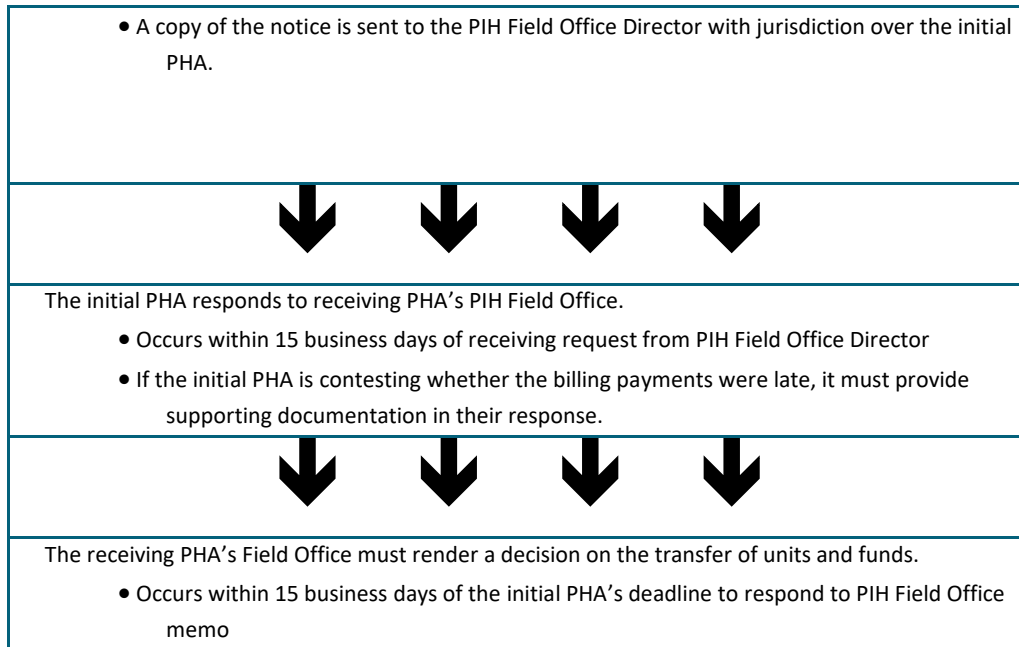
- A copy of the notice is sent to the PIH Field Office Director with jurisdiction over the initial PHA.

The initial PHA responds to receiving PHA’s PIH Field Office.

- Occurs within 15 business days of receiving request from PIH Field Office Director
- If the initial PHA is contesting whether the billing payments were late, it must provide supporting documentation in their response.

The receiving PHA’s Field Office must render a decision on the transfer of units and funds.

- Occurs within 15 business days of the initial PHA’s deadline to respond to PIH Field Office memo